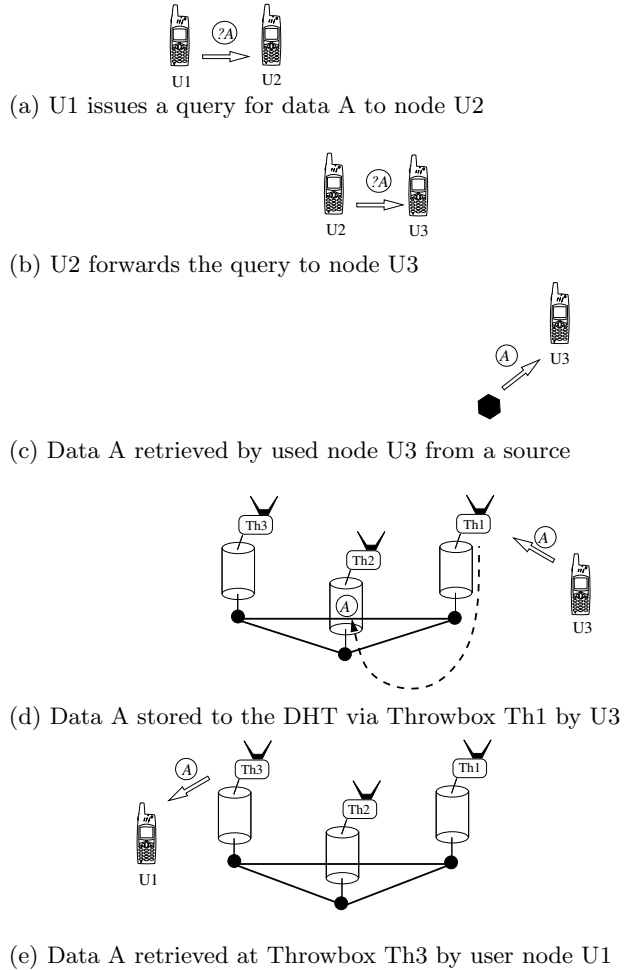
?A
U1
U2

(a) U1 issues a query for data A to node U2

?A
U2
U3

(b) U2 forwards the query to node U3

A
U3

(c) Data A retrieved by used node U3 from a source

Th3
Th2
Th1
A
A
U3

(d) Data A stored to the DHT via Throwbox Th1 by U3

A
Th3
Th2
Th1
U1

(e) Data A retrieved at Throwbox Th3 by user node U1